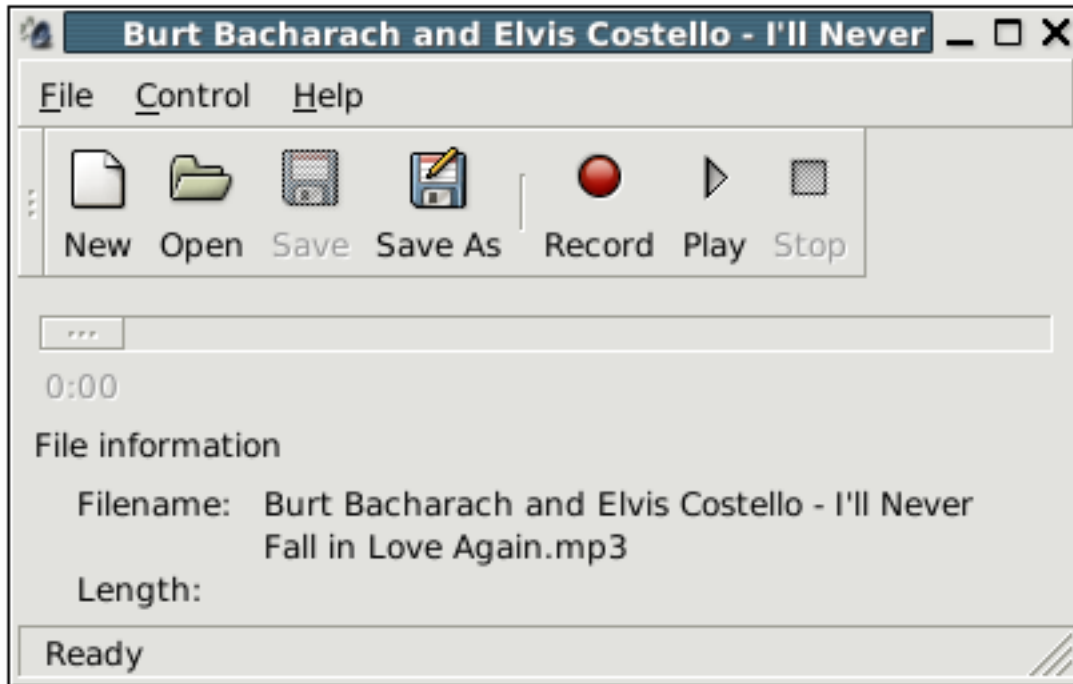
Burt Bacharach and Elvis Costello - I'll Never

File Control Help

New Open Save Save As Record Play Stop

0:00

File information

Filename: Burt Bacharach and Elvis Costello - I'll Never Fall in Love Again.mp3

Length:

Ready